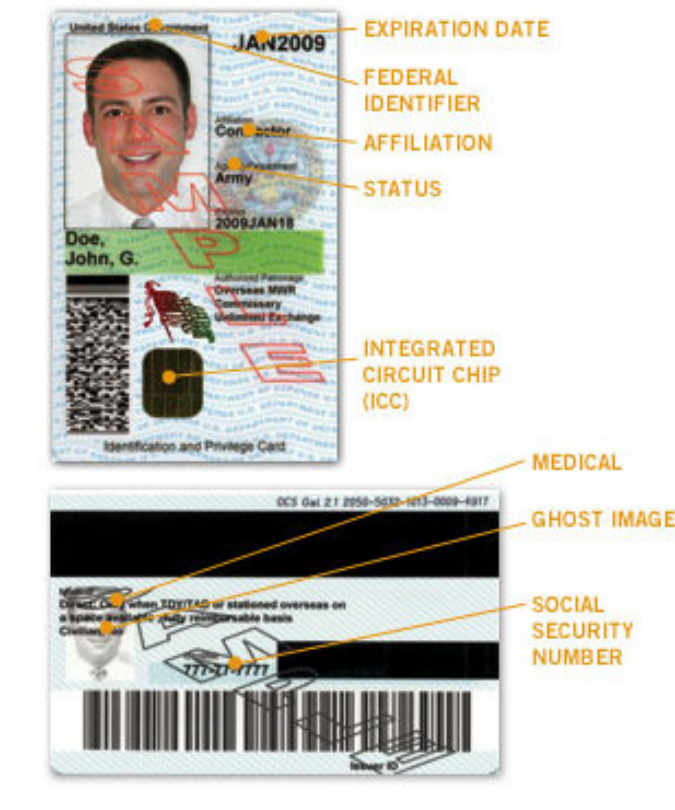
United States Government
JAN2009
EXPIRATION DATE
FEDERAL IDENTIFIER
Affiliation
Contractor
AFFILIATION
Agency/Department
Army
STATUS
2009JAN18
Doe, John, G.
Authorized Patronage
Overseas MWR
Commissary
Uniformed Exchange
INTEGRATED CIRCUIT CHIP (ICC)
Identification and Privilege Card
MEDICAL
GHOST IMAGE
OCS Gal 2.1 2050-5032-1013-0009-4917
Medical
Direct Care when TDY/TAD or stationed overseas on a space-available fully reimbursable basis
Civilian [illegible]
SOCIAL SECURITY NUMBER
777-77-7777
Issuer ID